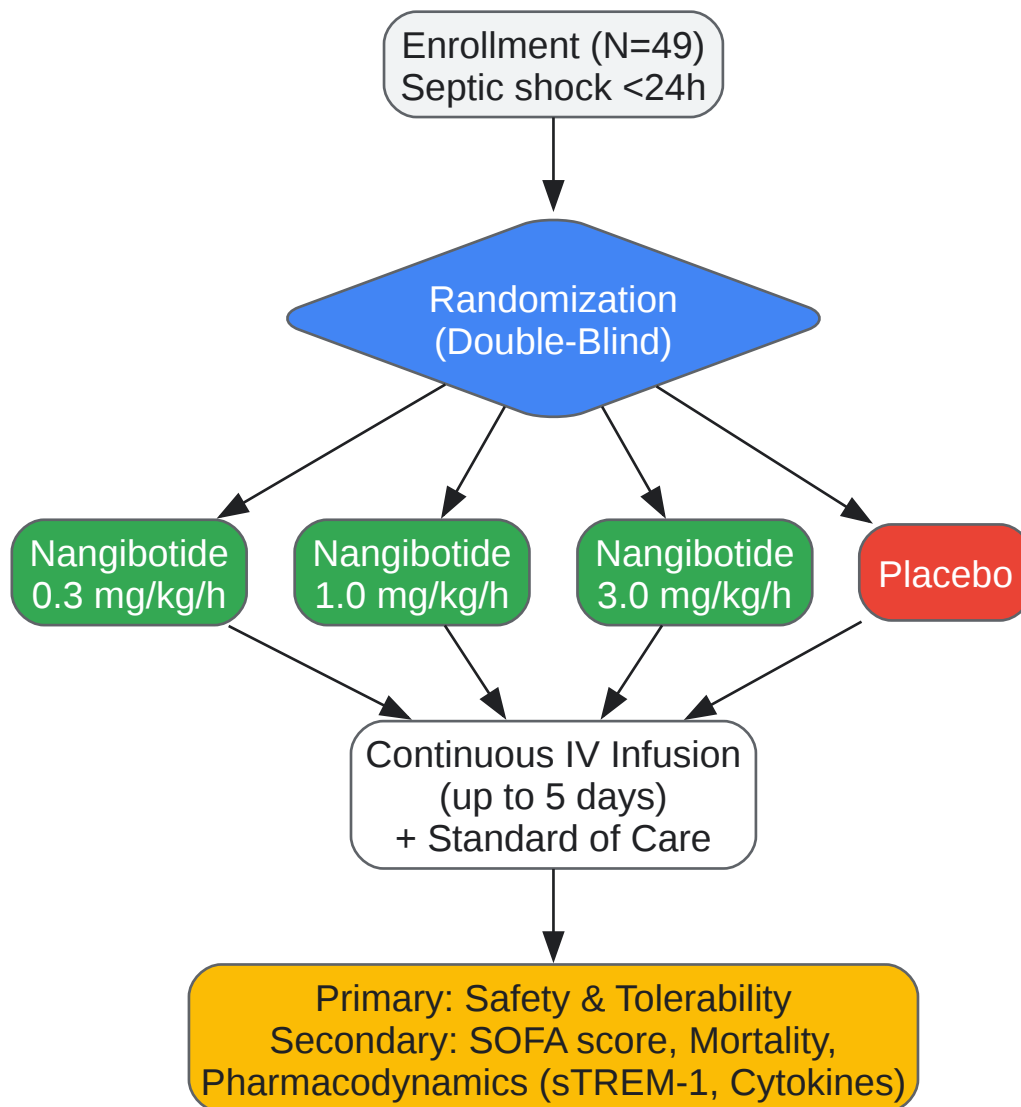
Enrollment (N=49)
Septic shock <24h

Randomization
(Double-Blind)

Nangibotide
0.3 mg/kg/h

Nangibotide
1.0 mg/kg/h

Nangibotide
3.0 mg/kg/h

Placebo

Continuous IV Infusion
(up to 5 days)
+ Standard of Care

Primary: Safety & Tolerability
Secondary: SOFA score, Mortality,
Pharmacodynamics (sTREM-1, Cytokines)